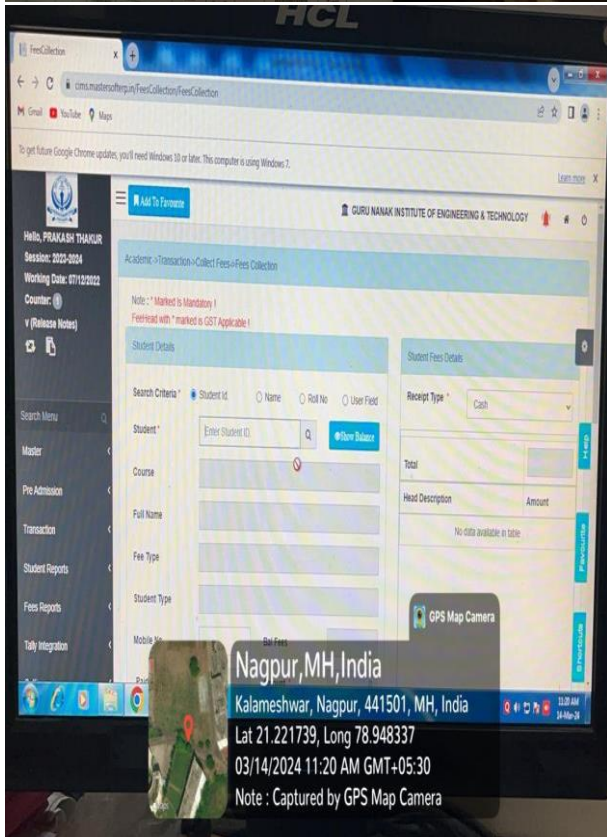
HCL

FeesCollection

cims.mastersofterp.in/FeesCollection/FeesCollection

Gmail YouTube Maps

To get future Google Chrome updates, you'll need Windows 10 or later. This computer is using Windows 7.

Learn more X

Hello, PRAKASH THAKUR
Session: 2023-2024
Working Date: 07/12/2022
Counter:
v (Release Notes)

Add To Favourite

GURU NANAK INSTITUTE OF ENGINEERING & TECHNOLOGY

Academic >Transaction>Collect Fees>Fees Collection

Note : * Marked is Mandatory !
FeeHead with * marked is GST Applicable !

Student Details

Search Criteria * Student Id Name Roll No User Field

Student * Enter Student ID Show Balance

Course

Full Name

Fee Type

Student Type

Mobile No

Bal Fees

Student Fees Details

Receipt Type * Cash

Total

Head Description Amount

No data available in table

Search Menu

Master

Pre Admission

Transaction

Student Reports

Fees Reports

Tally Integration

Help

Favourite

Shortcuts

GPS Map Camera

Nagpur,MH,India
Kalameshwar, Nagpur, 441501, MH, India
Lat 21.221739, Long 78.948337
03/14/2024 11:20 AM GMT+05:30
Note : Captured by GPS Map Camera

11:20 AM
14-Mar-24